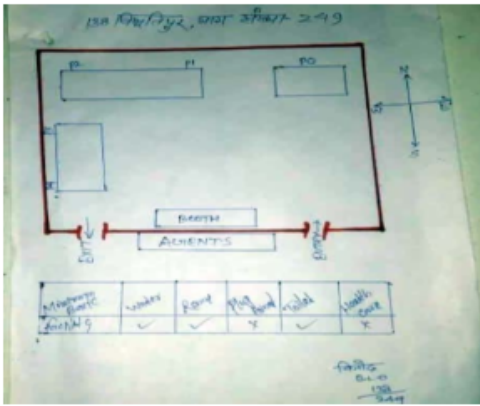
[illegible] बिशनपुर, वार्ड संख्या २४१

P1

P1

PO

P1

N

P1

E

W

S

BOOTH

AGENTS

Exit

Entry

| Minimum Basic Facility | Water | Ramp | Play Ground | Toilets | Health Care |
|---|---|---|---|---|---|
| Booth 9 | ✓ | ✓ | ✗ | ✓ | ✗ |

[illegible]
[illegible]
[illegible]